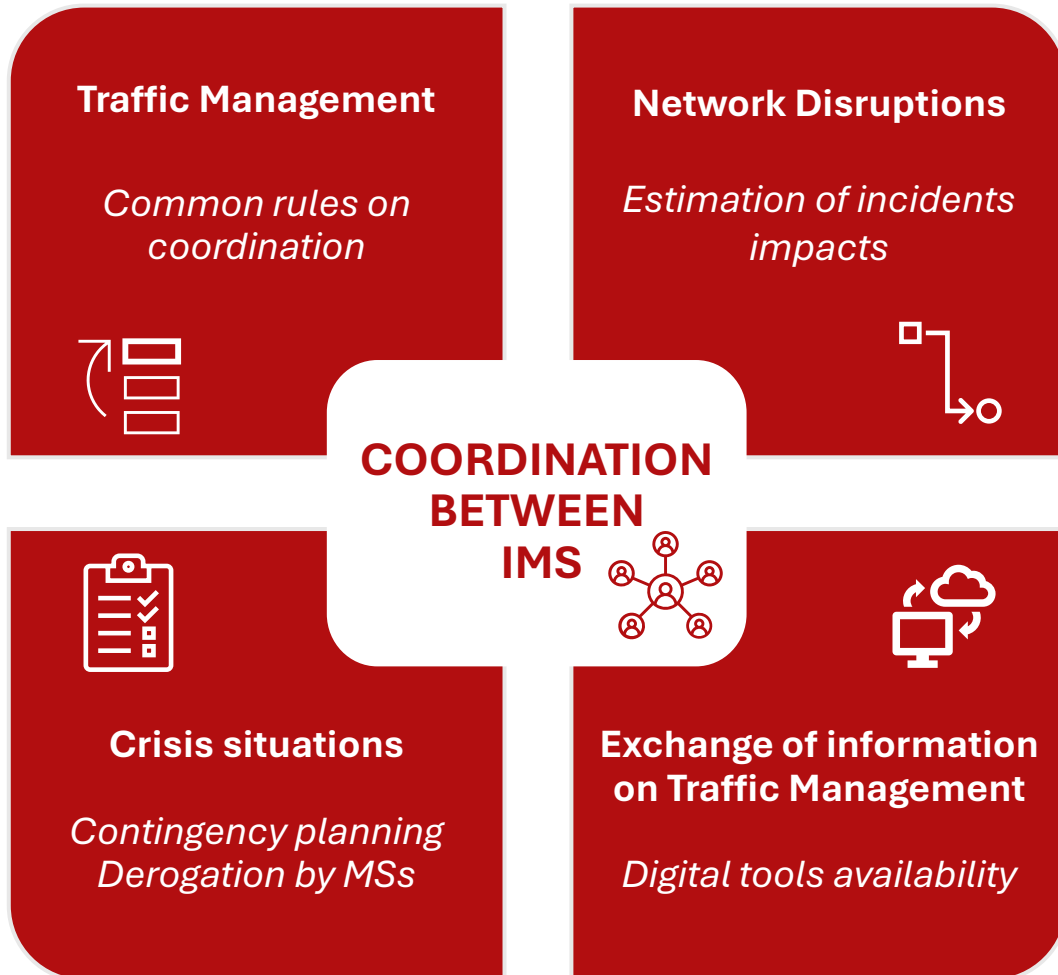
Traffic Management

*Common rules on coordination*

Network Disruptions

*Estimation of incidents impacts*

COORDINATION BETWEEN IMS

Crisis situations

*Contingency planning*
*Derogation by MSs*

Exchange of information on Traffic Management

*Digital tools availability*